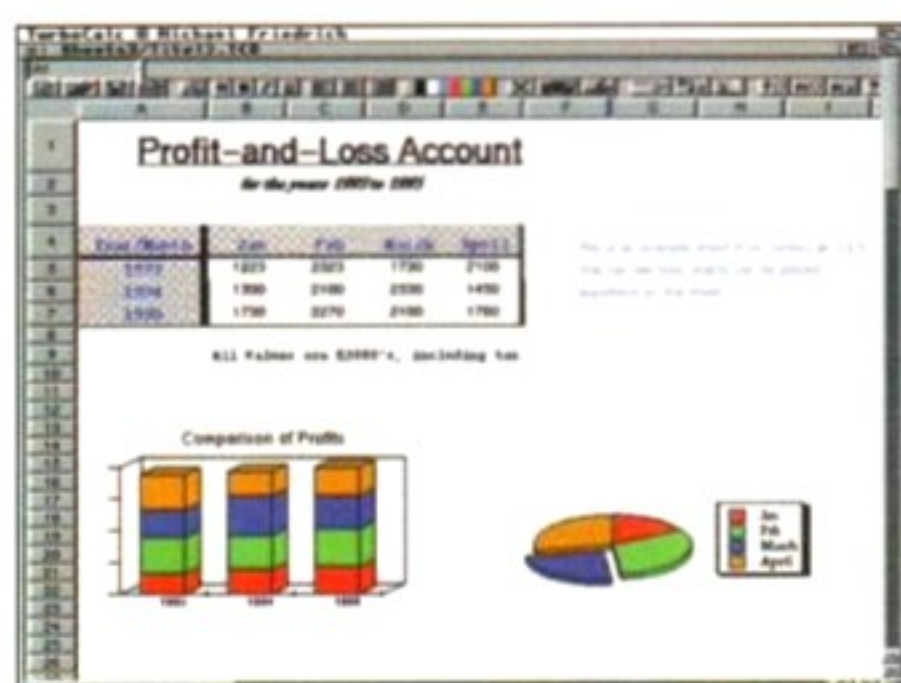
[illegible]

A B C D E F G H I

1 Profit–and–Loss Account
2 for the years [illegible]
3
4 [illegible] Jan Feb March April
5 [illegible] 1223 2323 1730 2100
6 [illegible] 1300 2100 2330 1450
7 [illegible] 1730 2270 2100 1750
8
9 All Values are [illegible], including tax
10
11
12
13
14 Comparison of Profits
15
16
17
18
19
20
21
22
23
24
25
26

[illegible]

Jan
Feb
March
April